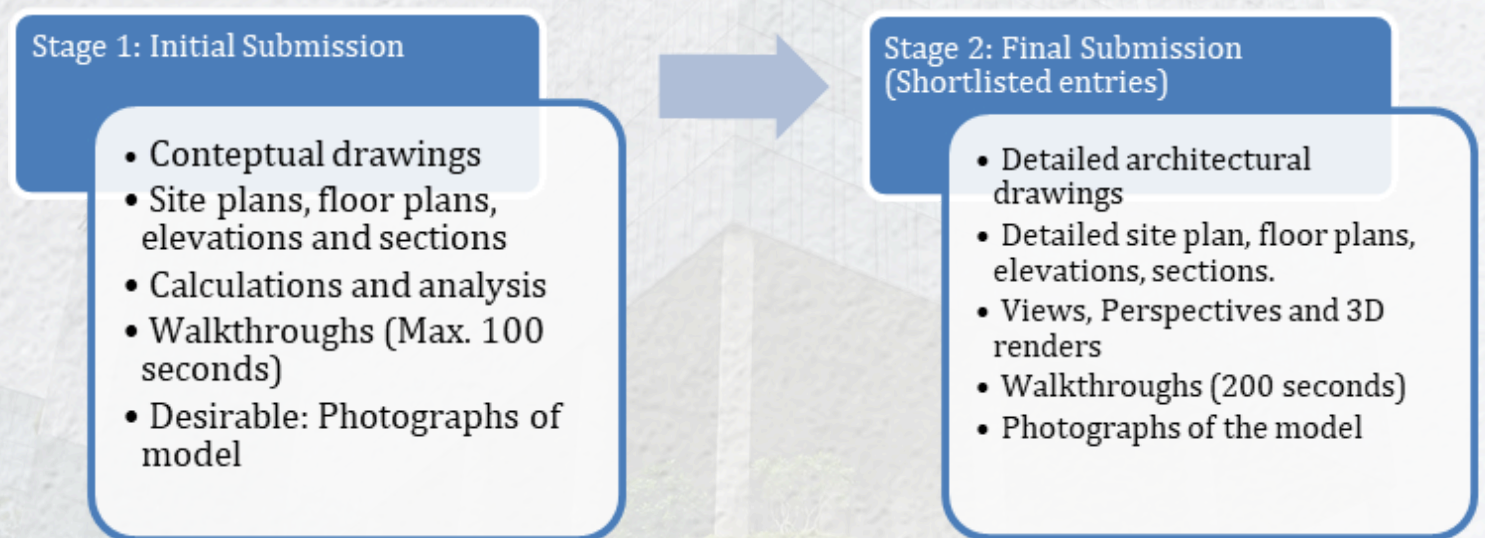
Stage 1: Initial Submission

• Conteptual drawings
• Site plans, floor plans, elevations and sections
• Calculations and analysis
• Walkthroughs (Max. 100 seconds)
• Desirable: Photographs of model

Stage 2: Final Submission (Shortlisted entries)

• Detailed architectural drawings
• Detailed site plan, floor plans, elevations, sections.
• Views, Perspectives and 3D renders
• Walkthroughs (200 seconds)
• Photographs of the model